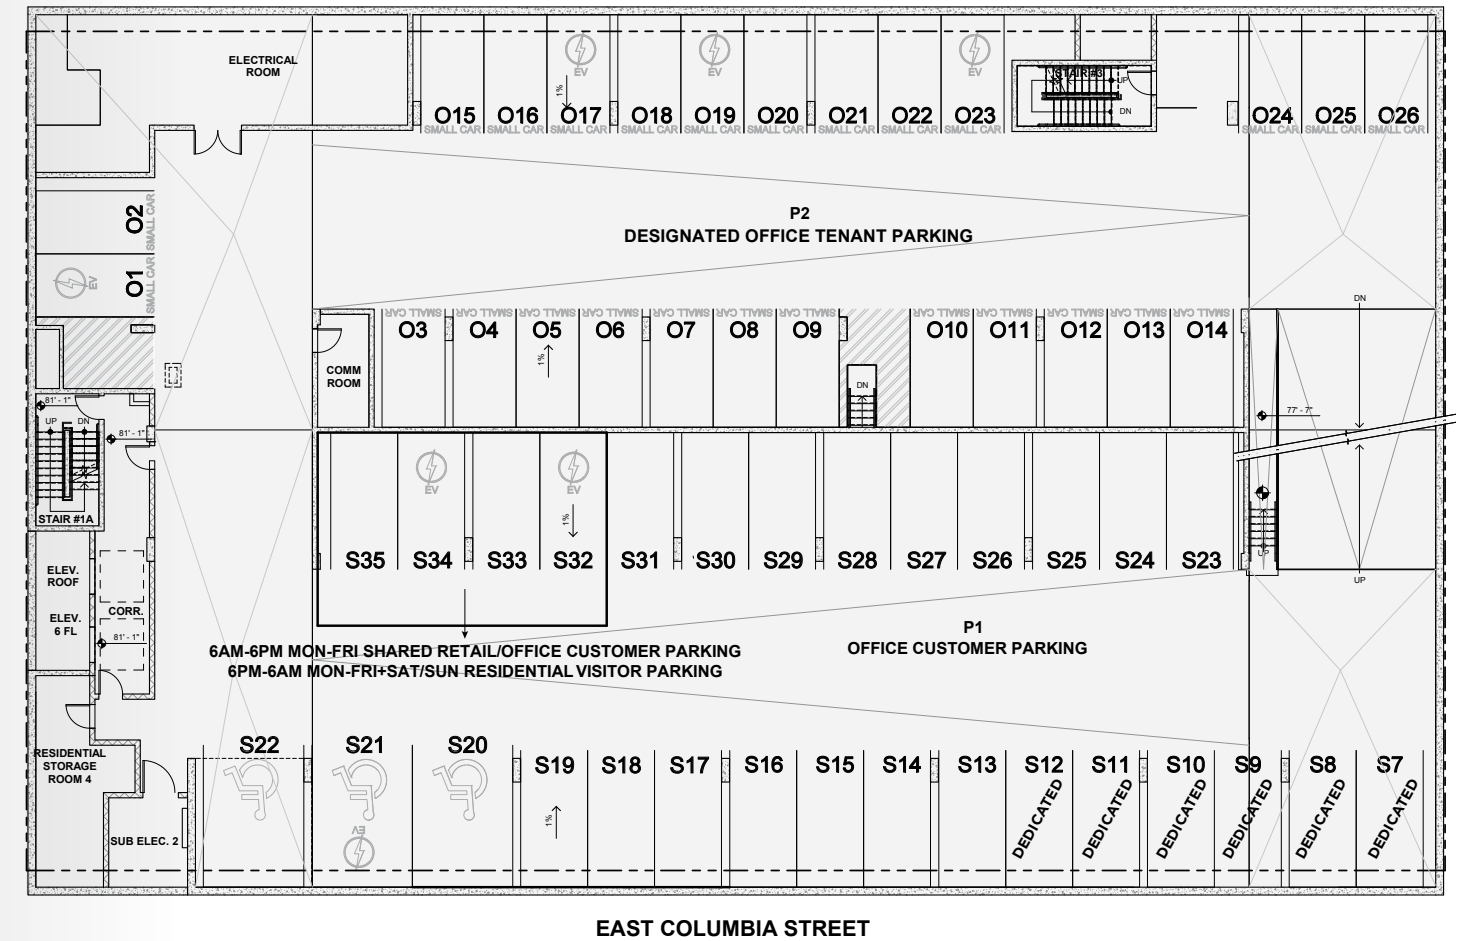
ELECTRICAL ROOM

EV EV EV

1%

STAIR #3

UP

DN

O15 O16 O17 O18 O19 O20 O21 O22 O23 O24 O25 O26

SMALL CAR SMALL CAR SMALL CAR SMALL CAR SMALL CAR SMALL CAR SMALL CAR SMALL CAR SMALL CAR SMALL CAR SMALL CAR SMALL CAR

O2 SMALL CAR

O1 SMALL CAR

EV

P2
DESIGNATED OFFICE TENANT PARKING

SMALL CAR SMALL CAR SMALL CAR SMALL CAR SMALL CAR SMALL CAR SMALL CAR SMALL CAR SMALL CAR SMALL CAR SMALL CAR SMALL CAR

O3 O4 O5 O6 O7 O8 O9 O10 O11 O12 O13 O14

1%

COMM ROOM

DN

DN

81' - 1"

UP DN

81' - 1"

77' - 7"

STAIR #1A

EV EV

1%

S35 S34 S33 S32 S31 S30 S29 S28 S27 S26 S25 S24 S23

UP

UP

ELEV. ROOF

ELEV. 6 FL

CORR.

81' - 1"

P1
OFFICE CUSTOMER PARKING

6AM-6PM MON-FRI SHARED RETAIL/OFFICE CUSTOMER PARKING
6PM-6AM MON-FRI+SAT/SUN RESIDENTIAL VISITOR PARKING

RESIDENTIAL STORAGE ROOM 4

S22 S21 S20 S19 S18 S17 S16 S15 S14 S13 S12 S11 S10 S9 S8 S7

1%

EV

SUB ELEC. 2

DEDICATED DEDICATED DEDICATED DEDICATED DEDICATED DEDICATED

EAST COLUMBIA STREET